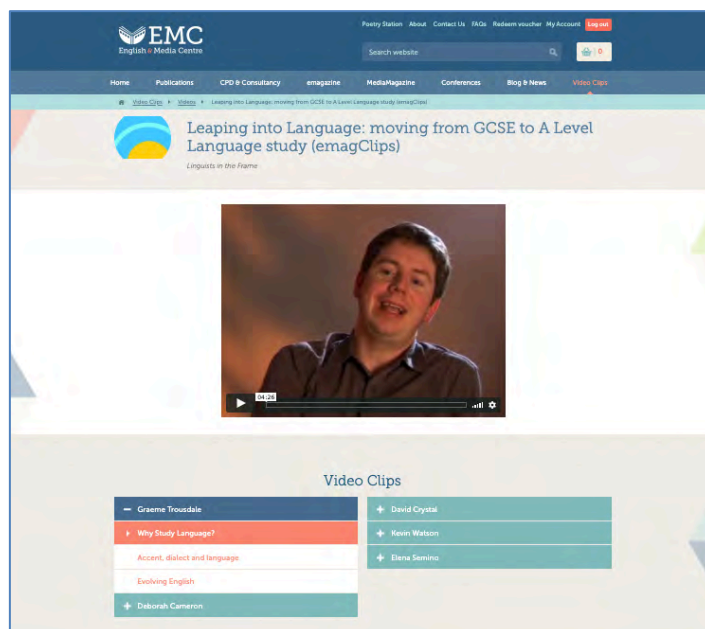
EMC
English & Media Centre

Poetry Station About Contact Us FAQs Redeem voucher My Account Log out

Search website

0

Home Publications CPD & Consultancy emagazine MediaMagazine Conferences Blog & News Video Clips

Video Clips > Videos > Leaping into Language: moving from GCSE to A Level Language study (emagClips)

Leaping into Language: moving from GCSE to A Level Language study (emagClips)

Linguists in the Frame

04:26

Video Clips

Graeme Trousdale

Why Study Language?

Accent, dialect and language

Evolving English

Deborah Cameron

David Crystal

Kevin Watson

Elena Semino